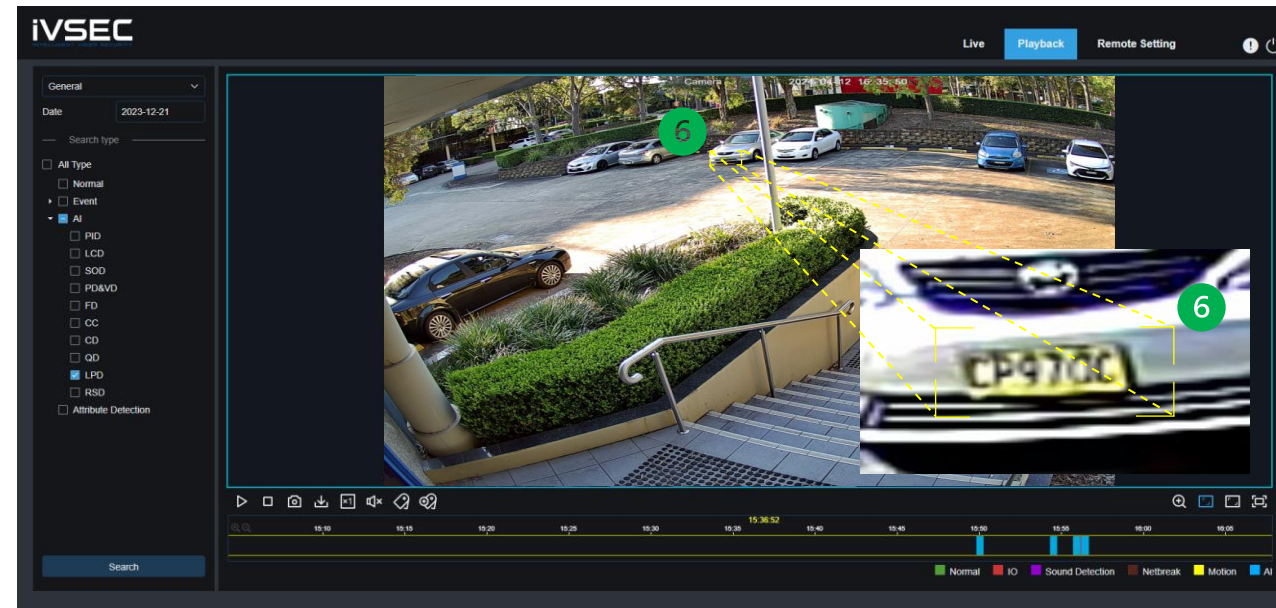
iVSEC
INTELLIGENT VIDEO SECURITY

Live
Playback
Remote Setting

General
Date 2023-12-21
Search type
All Type
Normal
Event
AI
PID
LCD
SOD
PD&VD
FD
CC
CD
QD
LPD
RSD
Attribute Detection

Search

Camera 2023-04-12 16:35:50

6

CP97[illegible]C

6

×1

15:36:52
15:10 15:15 15:20 15:25 15:30 15:35 15:40 15:45 15:50 15:55 16:00 16:05

Normal IO Sound Detection Netbreak Motion AI